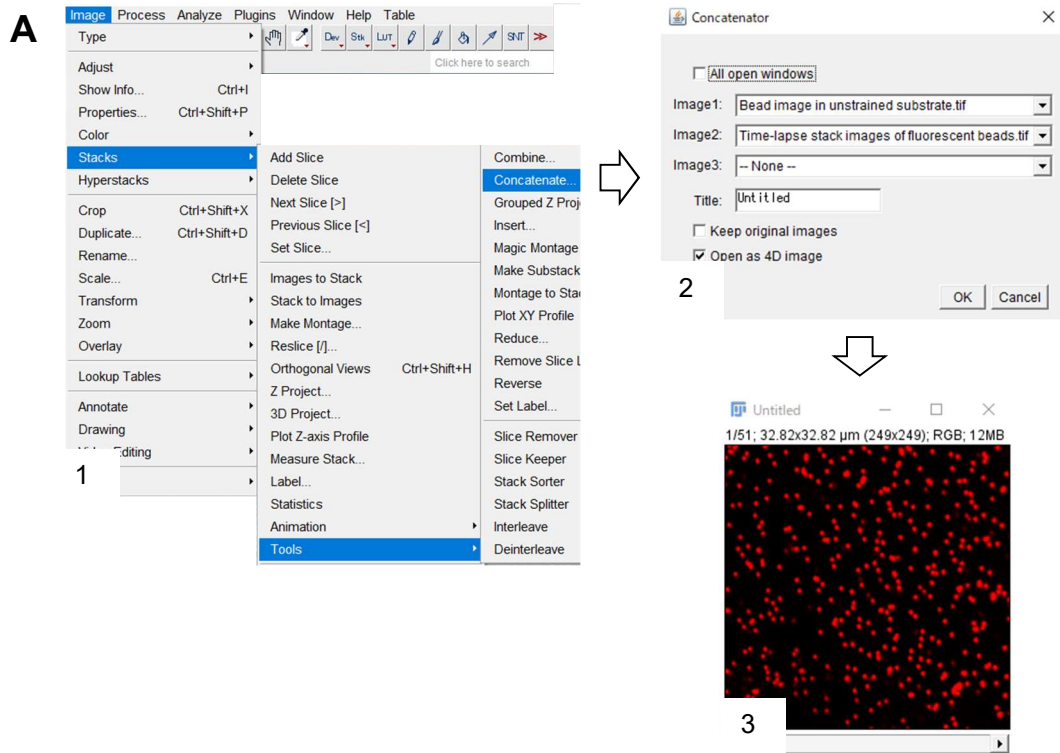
A

Image Process Analyze Plugins Window Help Table

Dev Stk LUT SNT

Click here to search

Type
Adjust
Show Info... Ctrl+I
Properties... Ctrl+Shift+P
Color
Stacks
Hyperstacks
Crop Ctrl+Shift+X
Duplicate... Ctrl+Shift+D
Rename...
Scale... Ctrl+E
Transform
Zoom
Overlay
Lookup Tables
Annotate
Drawing
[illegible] Editing

1

Add Slice
Delete Slice
Next Slice [>]
Previous Slice [<]
Set Slice...
Images to Stack
Stack to Images
Make Montage...
Reslice [/]...
Orthogonal Views Ctrl+Shift+H
Z Project...
3D Project...
Plot Z-axis Profile
Measure Stack...
Label...
Statistics
Animation
Tools

Combine...
Concatenate...
Grouped Z Proj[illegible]
Insert...
Magic Montage
Make Substack
Montage to Sta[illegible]
Plot XY Profile
Reduce...
Remove Slice L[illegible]
Reverse
Set Label...
Slice Remover
Slice Keeper
Stack Sorter
Stack Splitter
Interleave
Deinterleave

Concatenator

All open windows
Image1: Bead image in unstrained substrate.tif
Image2: Time-lapse stack images of fluorescent beads.tif
Image3: -- None --
Title: Untitled
Keep original images
Open as 4D image

2

OK Cancel

Untitled
1/51; 32.82x32.82 µm (249x249); RGB; 12MB

3